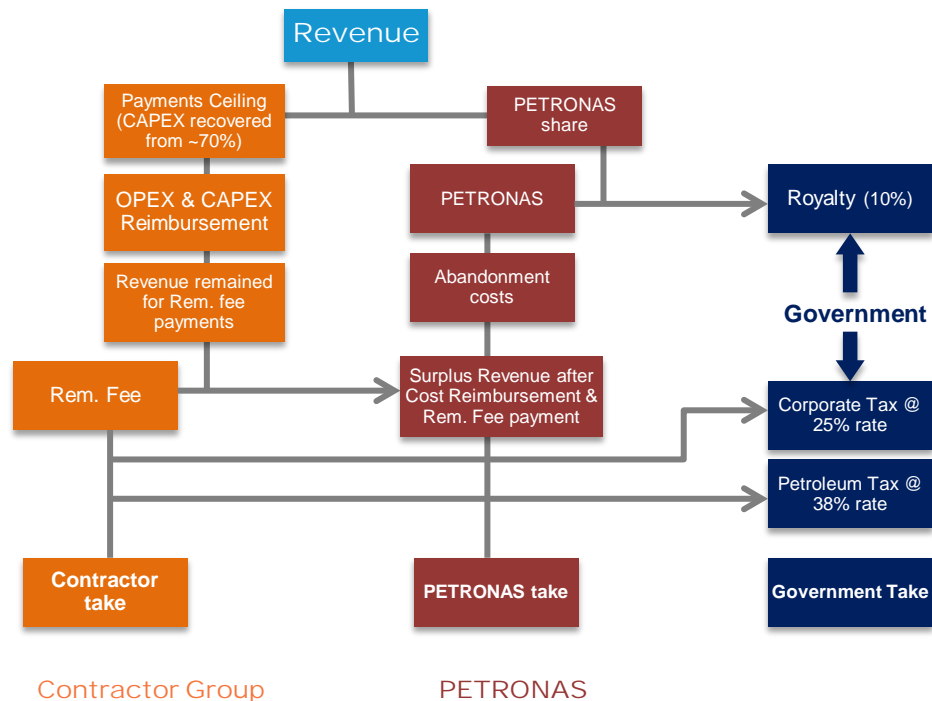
Revenue

Payments Ceiling (CAPEX recovered from ~70%)

PETRONAS share

OPEX & CAPEX Reimbursement

PETRONAS

Royalty (10%)

Revenue remained for Rem. fee payments

Abandonment costs

Government

Rem. Fee

Surplus Revenue after Cost Reimbursement & Rem. Fee payment

Corporate Tax @ 25% rate

Petroleum Tax @ 38% rate

Contractor take

PETRONAS take

Government Take

Contractor Group

PETRONAS